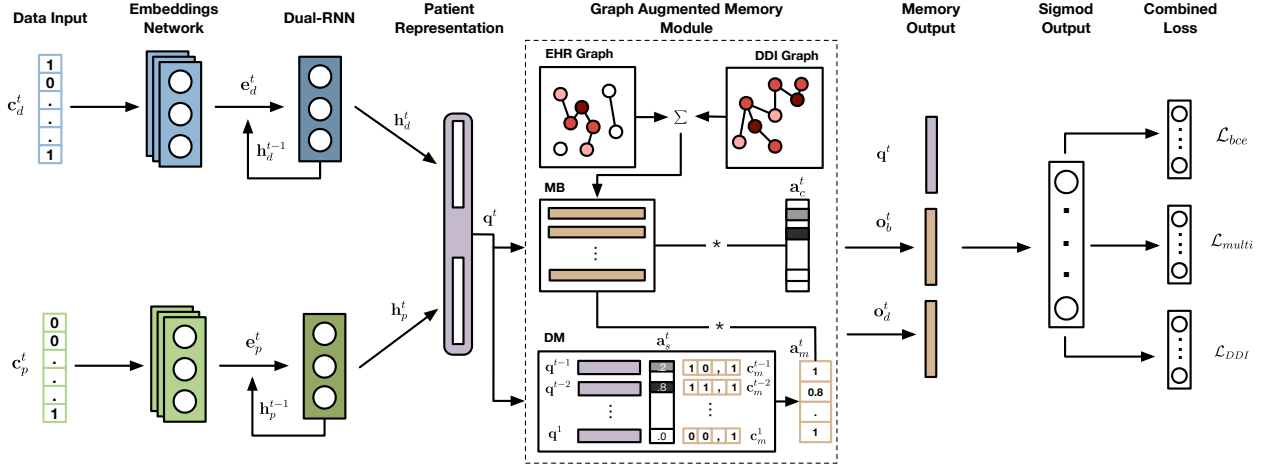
Data Input

Embeddings Network

Dual-RNN

Patient Representation

Graph Augmented Memory Module

Memory Output

Sigmod Output

Combined Loss

$\mathbf{c}_d^t$

1
0
.
.
.
1

$\mathbf{e}_d^t$

$\mathbf{h}_d^{t-1}$

$\mathbf{h}_d^t$

EHR Graph

DDI Graph

$\Sigma$

MB

$\mathbf{a}_c^t$

$\vdots$

*

$\mathbf{q}^t$

$\mathbf{q}^t$

$\mathbf{o}_b^t$

$\mathbf{o}_d^t$

$\mathcal{L}_{bce}$

$\mathcal{L}_{multi}$

$\mathcal{L}_{DDI}$

$\mathbf{c}_p^t$

0
0
.
.
.
1

$\mathbf{e}_p^t$

$\mathbf{h}_p^{t-1}$

$\mathbf{h}_p^t$

*

DM

$\mathbf{a}_s^t$

$\mathbf{a}_m^t$

$\mathbf{q}^{t-1}$

$\mathbf{q}^{t-2}$

$\mathbf{q}^1$

.2

.8

.0

1 0 , 1 $\mathbf{c}_m^{t-1}$

1 1 , 1 $\mathbf{c}_m^{t-2}$

0 0 , 1 $\mathbf{c}_m^1$

1
0.8
.
1